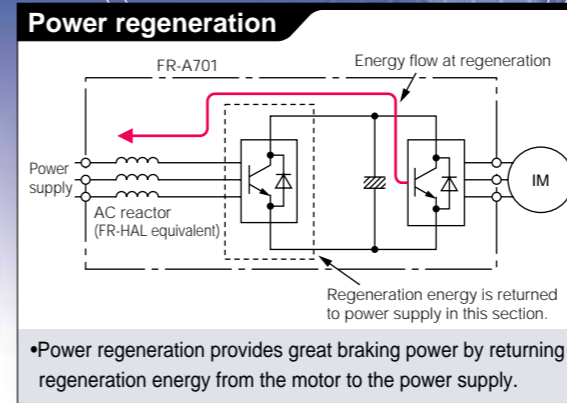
Power regeneration

FR-A701

Energy flow at regeneration

Power supply

AC reactor (FR-HAL equivalent)

IM

Regeneration energy is returned to power supply in this section.

•Power regeneration provides great braking power by returning regeneration energy from the motor to the power supply.